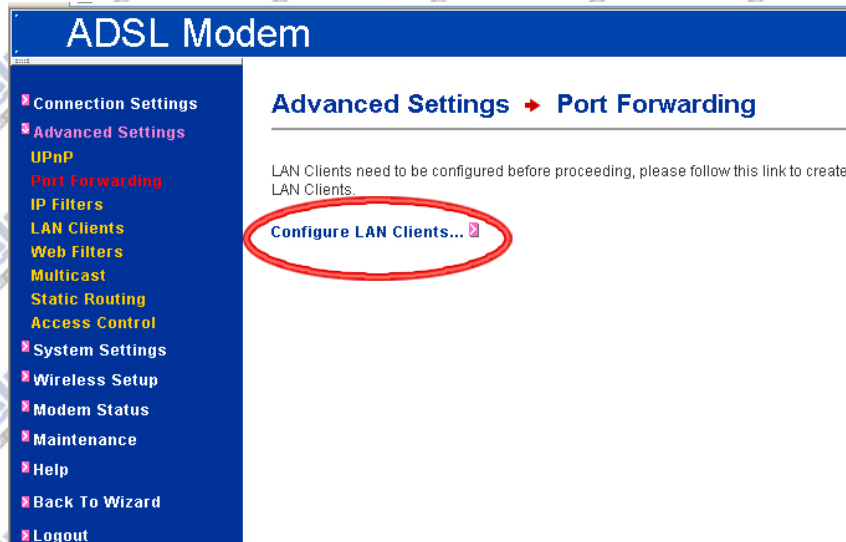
ADSL Modem

Connection Settings
Advanced Settings
UPnP
Port Forwarding
IP Filters
LAN Clients
Web Filters
Multicast
Static Routing
Access Control
System Settings
Wireless Setup
Modem Status
Maintenance
Help
Back To Wizard
Logout

Advanced Settings ➜ Port Forwarding

LAN Clients need to be configured before proceeding, please follow this link to create LAN Clients.

Configure LAN Clients...